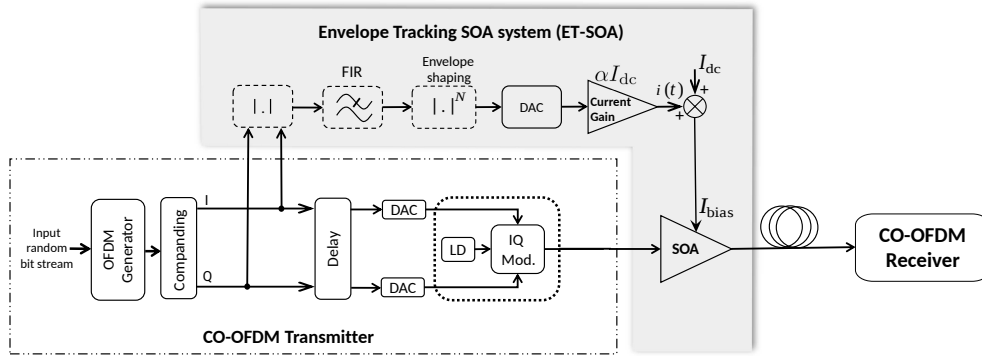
Envelope Tracking SOA system (ET-SOA)

FIR

Envelope shaping

$|.|$

$|.|^N$

DAC

$\alpha I_{dc}$

Current Gain

$i(t)$

$I_{dc}$

+

+

$I_{bias}$

Input random bit stream

OFDM Generator

Companding

I

Q

Delay

DAC

DAC

LD

IQ Mod.

SOA

CO-OFDM Receiver

CO-OFDM Transmitter